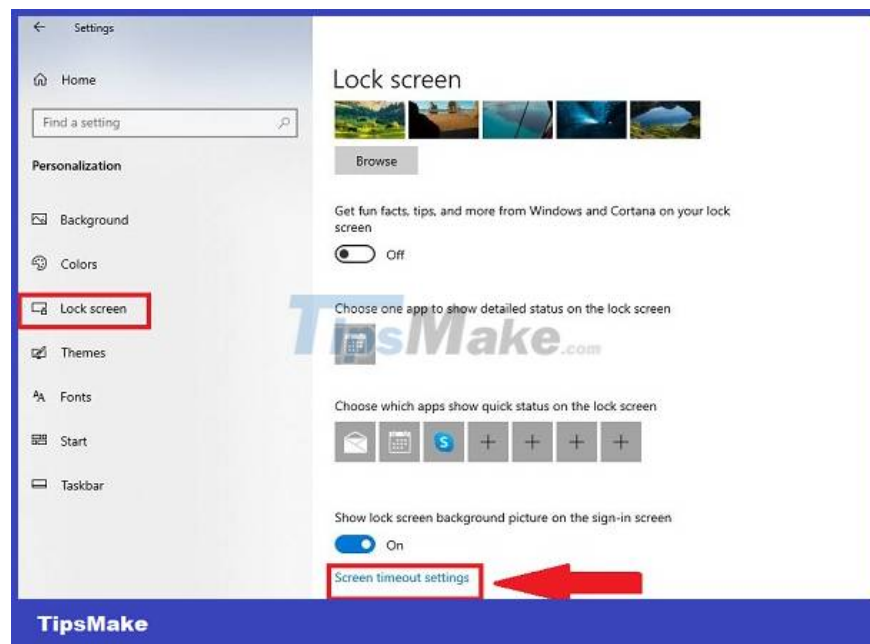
Settings

Home

Find a setting

Personalization

Background

Colors

Lock screen

Themes

Fonts

Start

Taskbar

Lock screen

Browse

Get fun facts, tips, and more from Windows and Cortana on your lock screen

Off

Choose one app to show detailed status on the lock screen

TipsMake.com

Choose which apps show quick status on the lock screen

Show lock screen background picture on the sign-in screen

On

Screen timeout settings

TipsMake